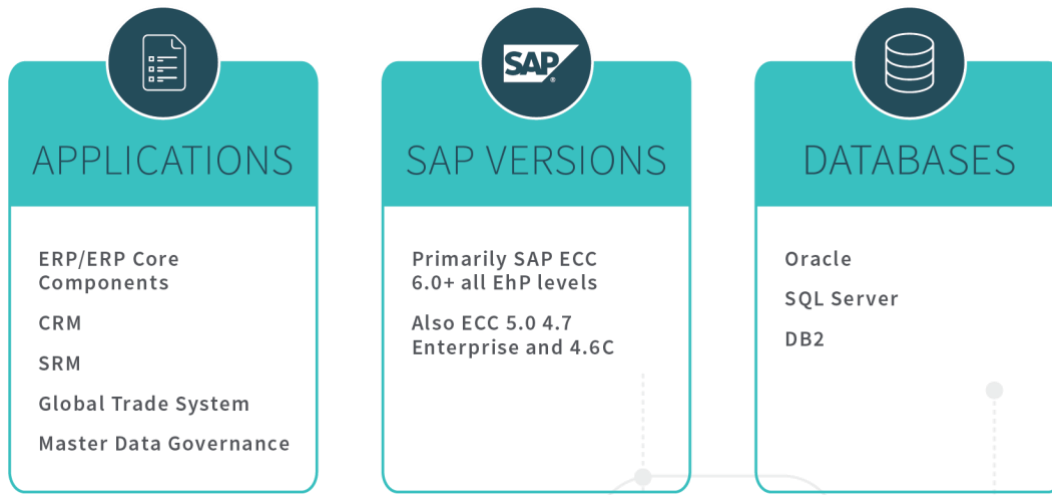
APPLICATIONS

ERP/ERP Core Components

CRM

SRM

Global Trade System

Master Data Governance

SAP

SAP VERSIONS

Primarily SAP ECC 6.0+ all EhP levels

Also ECC 5.0 4.7 Enterprise and 4.6C

DATABASES

Oracle

SQL Server

DB2